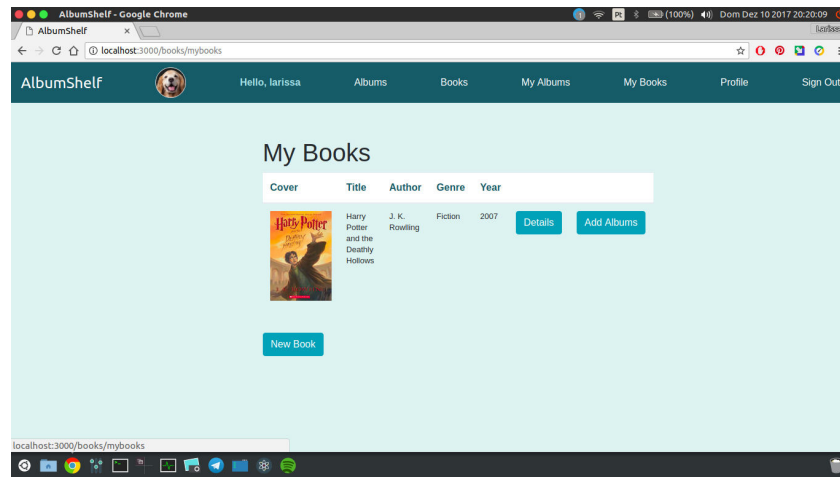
AlbumShelf - Google Chrome

(100%) Dom Dez 10 2017 20:20:09

AlbumShelf ×

localhost:3000/books/mybooks

AlbumShelf Hello, larissa Albums Books My Albums My Books Profile Sign Out

My Books

| Cover | Title | Author | Genre | Year | | |
|---|---|---|---|---|---|---|
| Harry Potter Deathly Hallows | Harry Potter and the Deathly Hollows | J. K. Rowlling | Fiction | 2007 | Details | Add Albums |

New Book

localhost:3000/books/mybooks